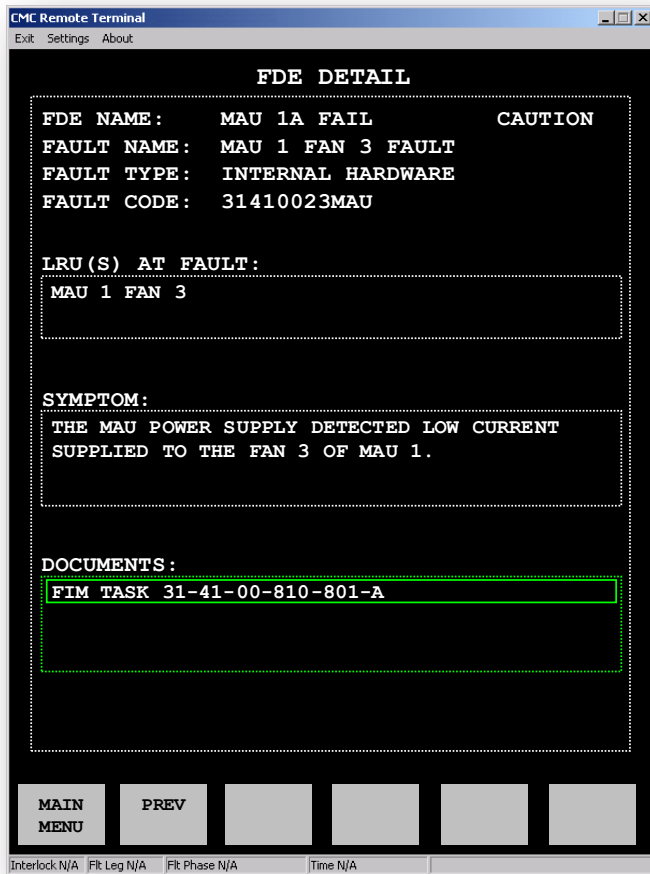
CMC Remote Terminal

Exit Settings About

FDE DETAIL

FDE NAME: MAU 1A FAIL CAUTION
FAULT NAME: MAU 1 FAN 3 FAULT
FAULT TYPE: INTERNAL HARDWARE
FAULT CODE: 31410023MAU

LRU(S) AT FAULT:
MAU 1 FAN 3

SYMPTOM:
THE MAU POWER SUPPLY DETECTED LOW CURRENT SUPPLIED TO THE FAN 3 OF MAU 1.

DOCUMENTS:
FIM TASK 31-41-00-810-801-A

MAIN MENU

PREV

Interlock N/A | Flt Leg N/A | Flt Phase N/A | Time N/A